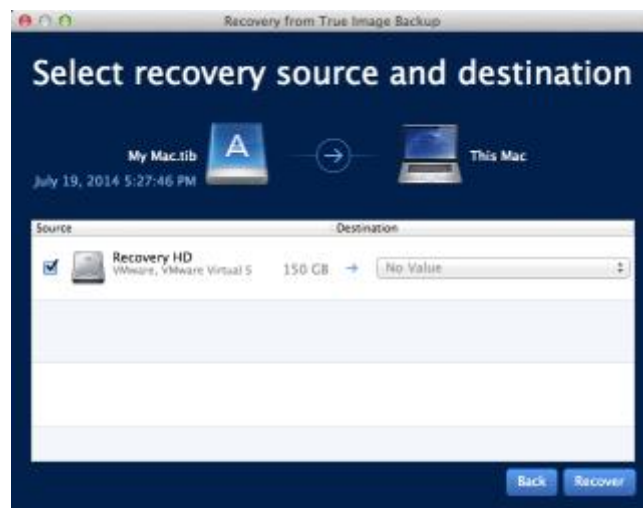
Recovery from True Image Backup

Select recovery source and destination

My Mac.tib
July 19, 2014 5:27:46 PM

A

This Mac

| Source | | Destination |
|---|---|---|
| Recovery HD VMware, VMware Virtual S | 150 GB → | No Value |
| | | |
| | | |
| | | |

Back Recover